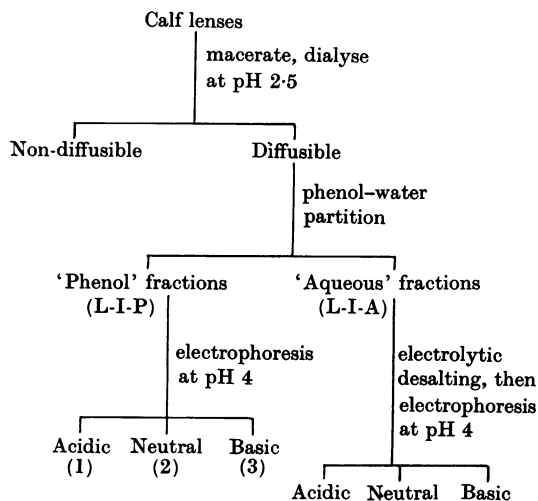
Calf lenses

macerate, dialyse at pH 2·5

Non-diffusible

Diffusible

phenol–water partition

'Phenol' fractions (L-I-P)

'Aqueous' fractions (L-I-A)

electrophoresis at pH 4

electrolytic desalting, then electrophoresis at pH 4

Acidic (1)

Neutral (2)

Basic (3)

Acidic

Neutral

Basic